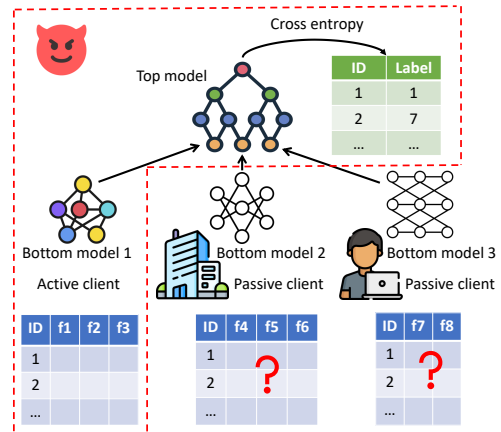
Cross entropy

Top model

| ID | Label |
|---|---|
| 1 | 1 |
| 2 | 7 |
| ... | ... |

Bottom model 1

Active client

Bottom model 2

Passive client

Bottom model 3

Passive client

| ID | f1 | f2 | f3 |
|---|---|---|---|
| 1 | | | |
| 2 | | | |
| ... | | | |

| ID | f4 | f5 | f6 |
|---|---|---|---|
| 1 | | | |
| 2 | | ? | |
| ... | | | |

| ID | f7 | f8 |
|---|---|---|
| 1 | | |
| 2 | ? | |
| ... | | |